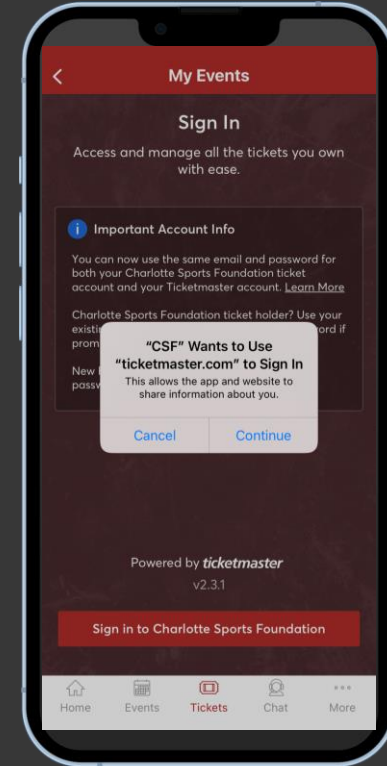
<

My Events

Sign In

Access and manage all the tickets you own with ease.

i Important Account Info

You can now use the same email and password for both your Charlotte Sports Foundation ticket account and your Ticketmaster account. Learn More

Charlotte Sports Foundation ticket holder? Use your existi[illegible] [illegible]ord if prom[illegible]

New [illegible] passw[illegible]

"CSF" Wants to Use "ticketmaster.com" to Sign In

This allows the app and website to share information about you.

Cancel

Continue

Powered by ticketmaster

v2.3.1

Sign in to Charlotte Sports Foundation

Home

Events

Tickets

Chat

More